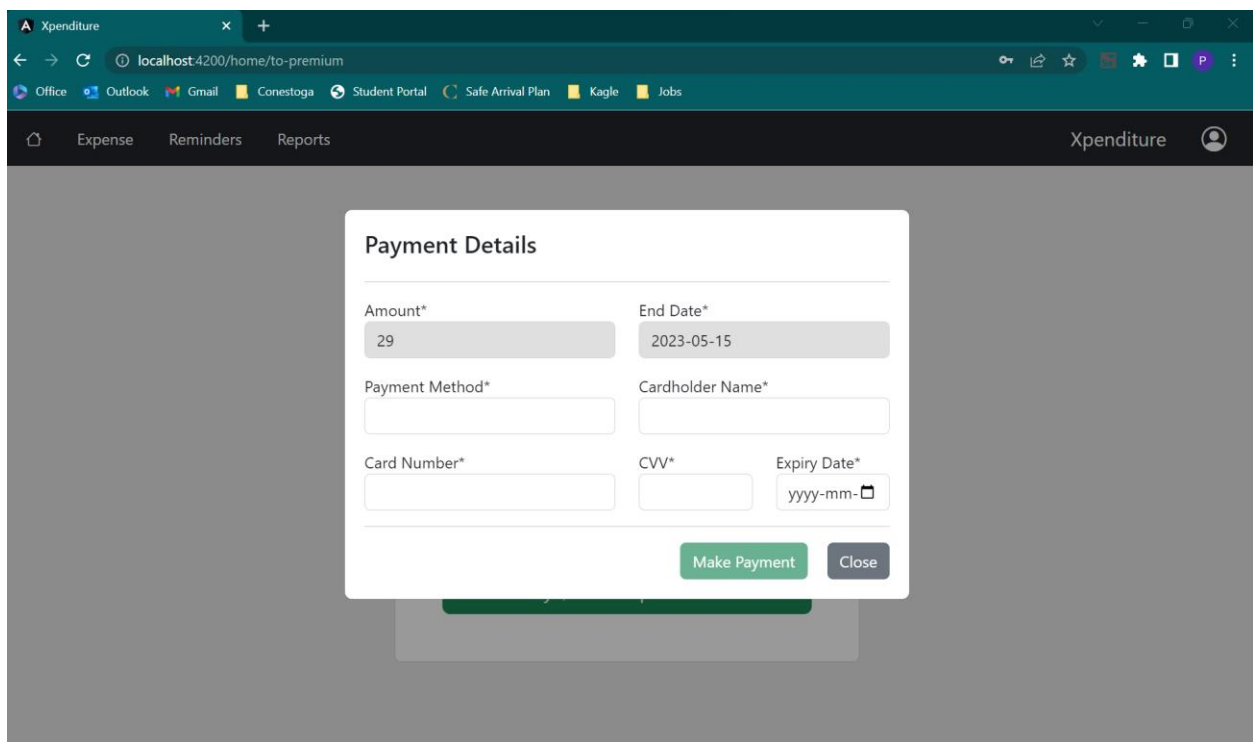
Xpenditure

localhost:4200/home/to-premium

Office Outlook Gmail Conestoga Student Portal Safe Arrival Plan Kagle Jobs

Expense Reminders Reports

Xpenditure

Payment Details

Amount*
29

End Date*
2023-05-15

Payment Method*

Cardholder Name*

Card Number*

CVV*

Expiry Date*
yyyy-mm-

Make Payment Close